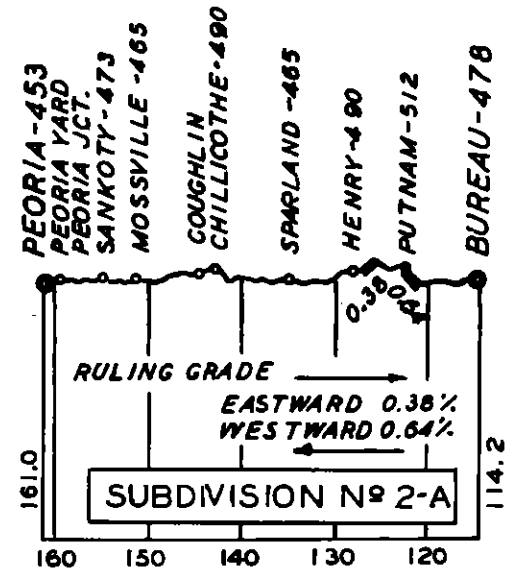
PEORIA-453
PEORIA YARD
PEORIA JCT.
SANKOTY-473
MOSSVILLE-465
COUGHLIN
CHILLICOTHE-490
SPARLAND-465
HENRY-490
PUTNAM-512
BUREAU-478

0.38
0.64

RULING GRADE
EASTWARD 0.38%
WESTWARD 0.64%

161.0
114.2

SUBDIVISION Nº 2-A

160 150 140 130 120